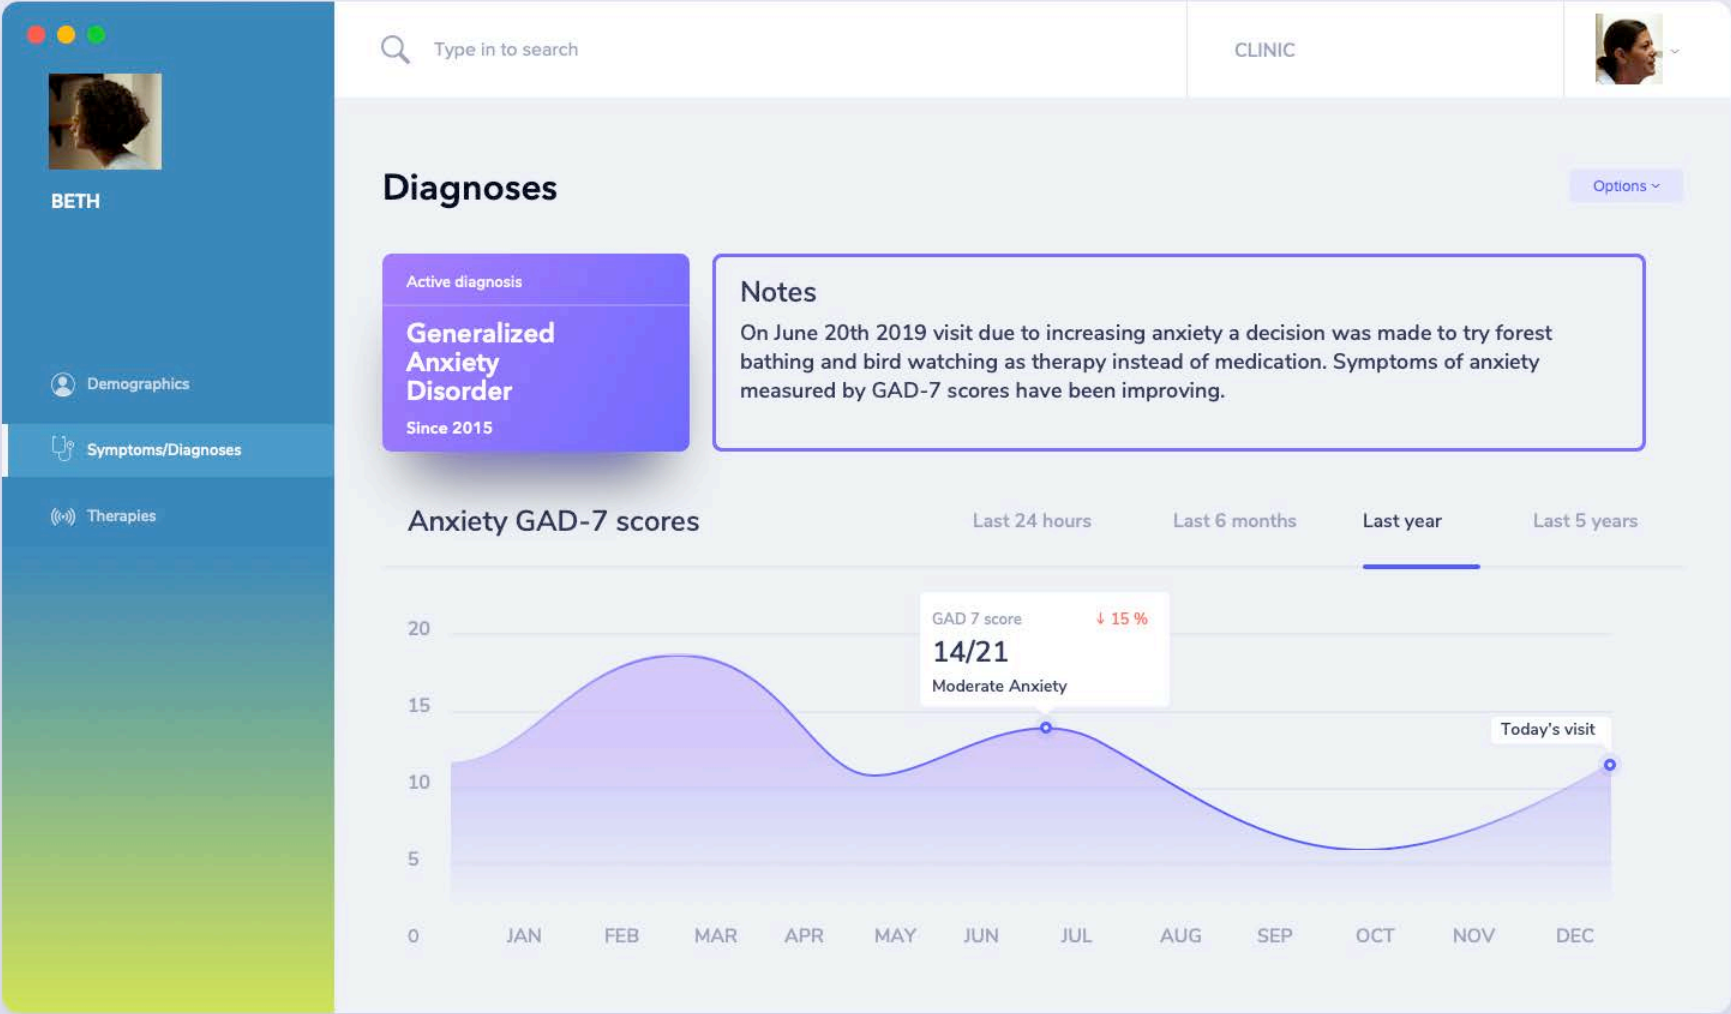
BETH

Demographics

Symptoms/Diagnoses

Therapies

Type in to search

CLINIC

Diagnoses

Options

Active diagnosis

Generalized Anxiety Disorder

Since 2015

Notes

On June 20th 2019 visit due to increasing anxiety a decision was made to try forest bathing and bird watching as therapy instead of medication. Symptoms of anxiety measured by GAD-7 scores have been improving.

Anxiety GAD-7 scores

Last 24 hours | Last 6 months | Last year | Last 5 years

GAD 7 score ↓ 15 %
14/21
Moderate Anxiety

Today's visit

20
15
10
5
0

JAN FEB MAR APR MAY JUN JUL AUG SEP OCT NOV DEC